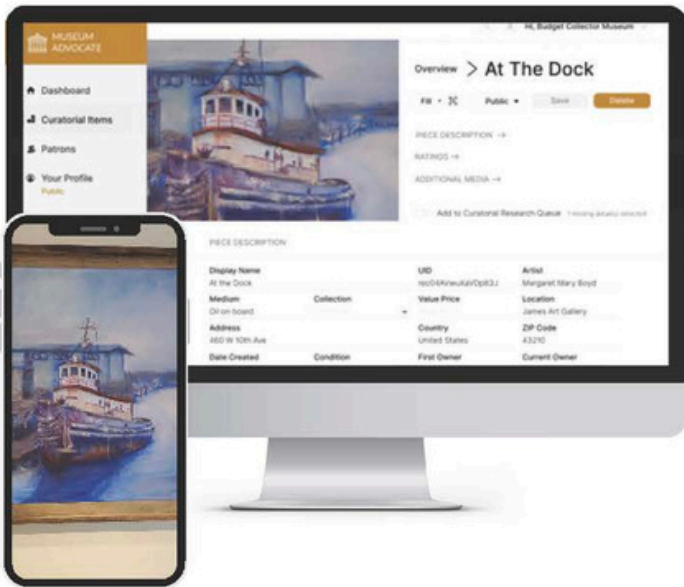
MUSEUM ADVOCATE

Hi, Budget Collector Museum

Dashboard

Curatorial Items

Patrons

Your Profile
Public

Overview > At The Dock

Fill

Public

Save

Delete

PIECE DESCRIPTION →

RATINGS →

ADDITIONAL MEDIA →

Add to Curatorial Research Queue

PIECE DESCRIPTION

Display Name
At the Dock

UID
rec04Kneuk4Op83J

Artist
Margaret Mary Boyd

Medium
Oil on board

Collection

Value Price

Location
James Art Gallery

Address
460 W 10th Ave

Country
United States

ZIP Code
43210

Date Created

Condition

First Owner

Current Owner